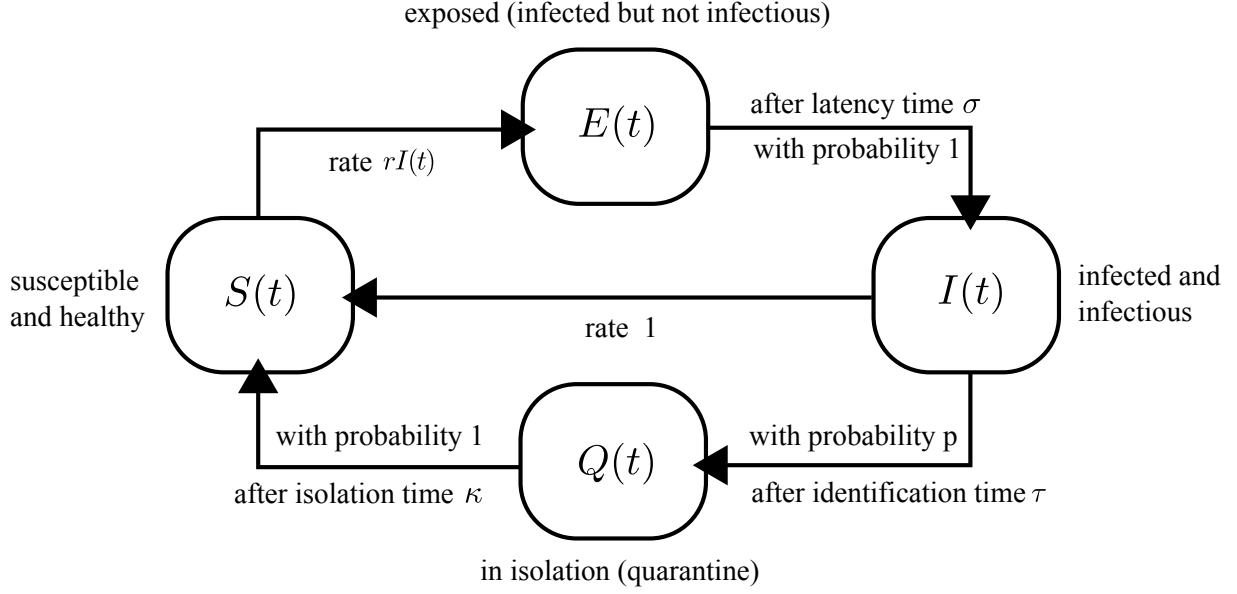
exposed (infected but not infectious)

$E(t)$

rate $rI(t)$

after latency time $\sigma$

with probability 1

susceptible and healthy

$S(t)$

rate 1

$I(t)$

infected and infectious

with probability 1

after isolation time $\kappa$

$Q(t)$

with probability p

after identification time $\tau$

in isolation (quarantine)